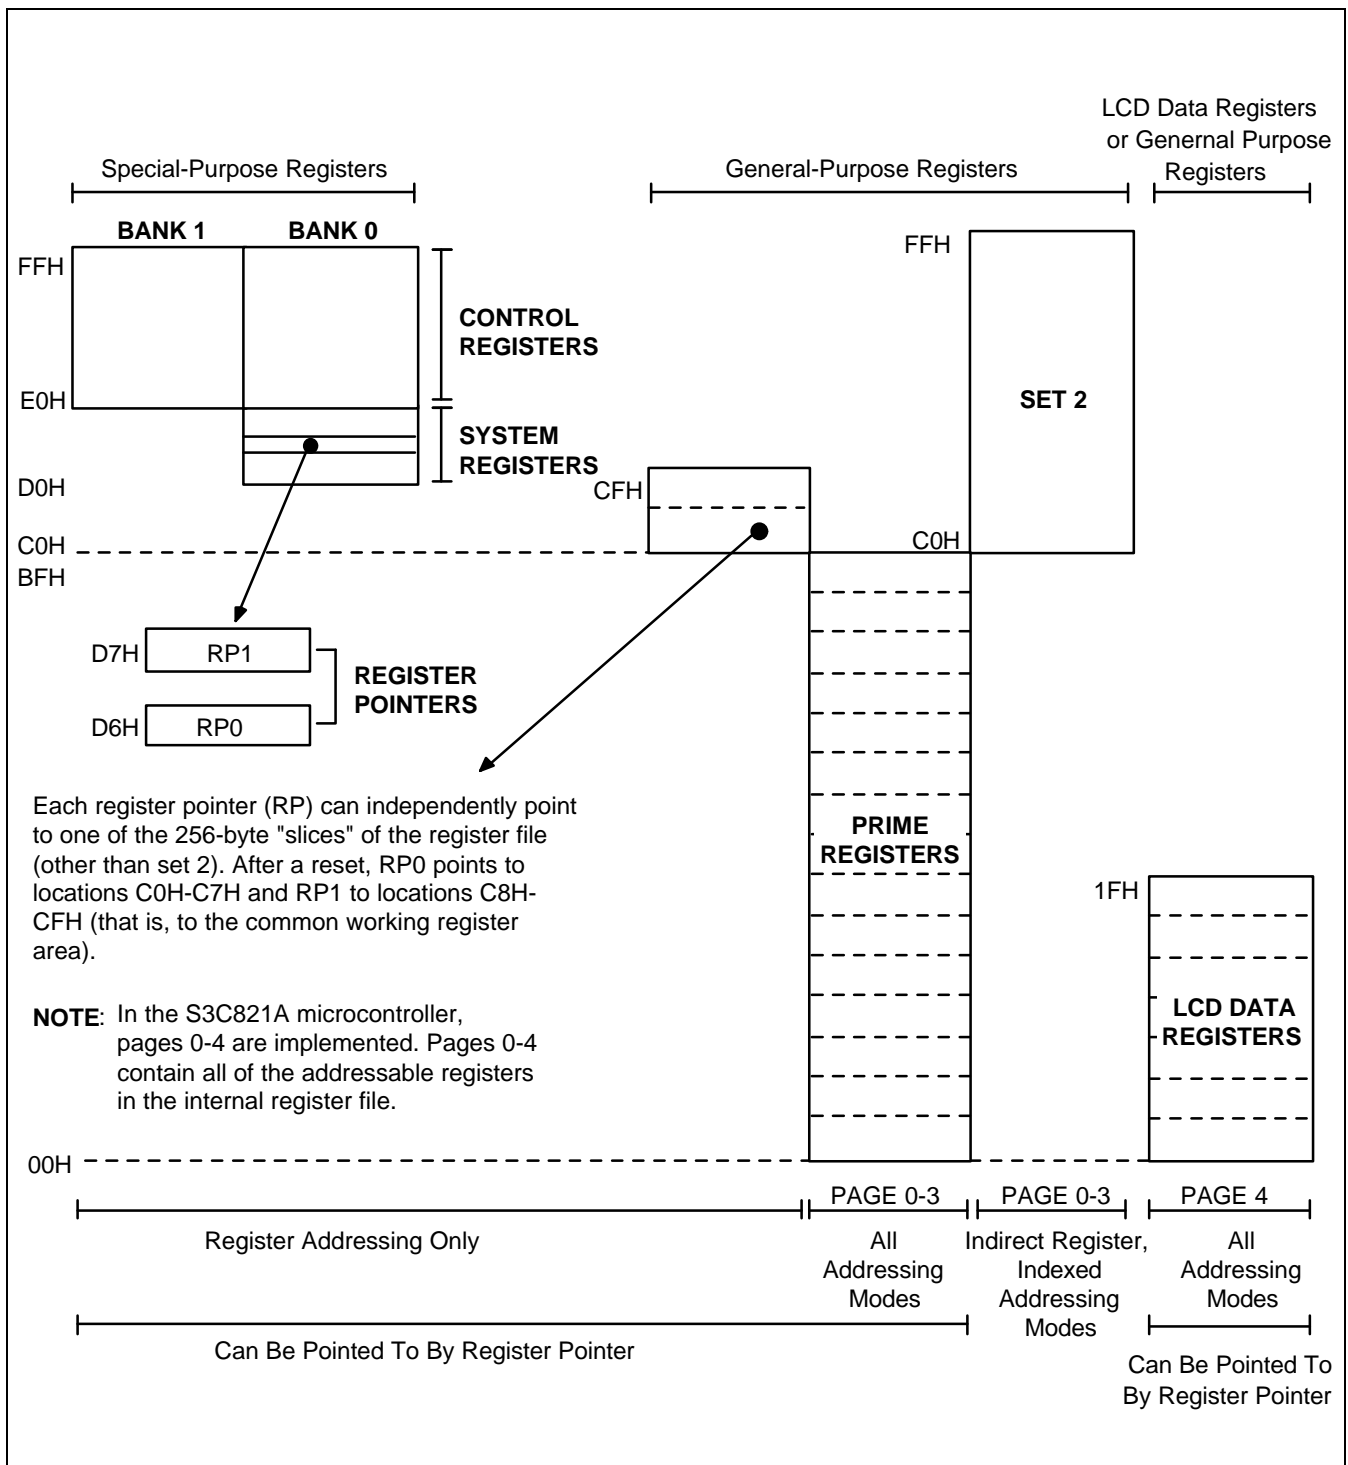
LCD Data Registers or Genernal Purpose Registers

Special-Purpose Registers

General-Purpose Registers

BANK 1

BANK 0

FFH

FFH

CONTROL REGISTERS

E0H

SET 2

SYSTEM REGISTERS

D0H

CFH

C0H

C0H

BFH

D7H RP1

REGISTER POINTERS

D6H RP0

Each register pointer (RP) can independently point to one of the 256-byte "slices" of the register file (other than set 2). After a reset, RP0 points to locations C0H-C7H and RP1 to locations C8H-CFH (that is, to the common working register area).

PRIME REGISTERS

1FH

NOTE: In the S3C821A microcontroller, pages 0-4 are implemented. Pages 0-4 contain all of the addressable registers in the internal register file.

LCD DATA REGISTERS

00H

PAGE 0-3

PAGE 0-3

PAGE 4

Register Addressing Only

All Addressing Modes

Indirect Register, Indexed Addressing Modes

All Addressing Modes

Can Be Pointed To By Register Pointer

Can Be Pointed To By Register Pointer